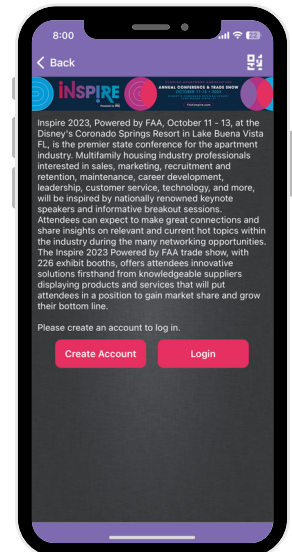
8:00

Back

INSPIRE

ANNUAL CONFERENCE & TRADE SHOW
OCTOBER 11-13 | 2023

Inspire 2023, Powered by FAA, October 11 - 13, at the Disney's Coronado Springs Resort in Lake Buena Vista FL, is the premier state conference for the apartment industry. Multifamily housing industry professionals interested in sales, marketing, recruitment and retention, maintenance, career development, leadership, customer service, technology, and more, will be inspired by nationally renowned keynote speakers and informative breakout sessions. Attendees can expect to make great connections and share insights on relevant and current hot topics within the industry during the many networking opportunities. The Inspire 2023 Powered by FAA trade show, with 226 exhibit booths, offers attendees innovative solutions firsthand from knowledgeable suppliers displaying products and services that will put attendees in a position to gain market share and grow their bottom line.

Please create an account to log in.

Create Account

Login